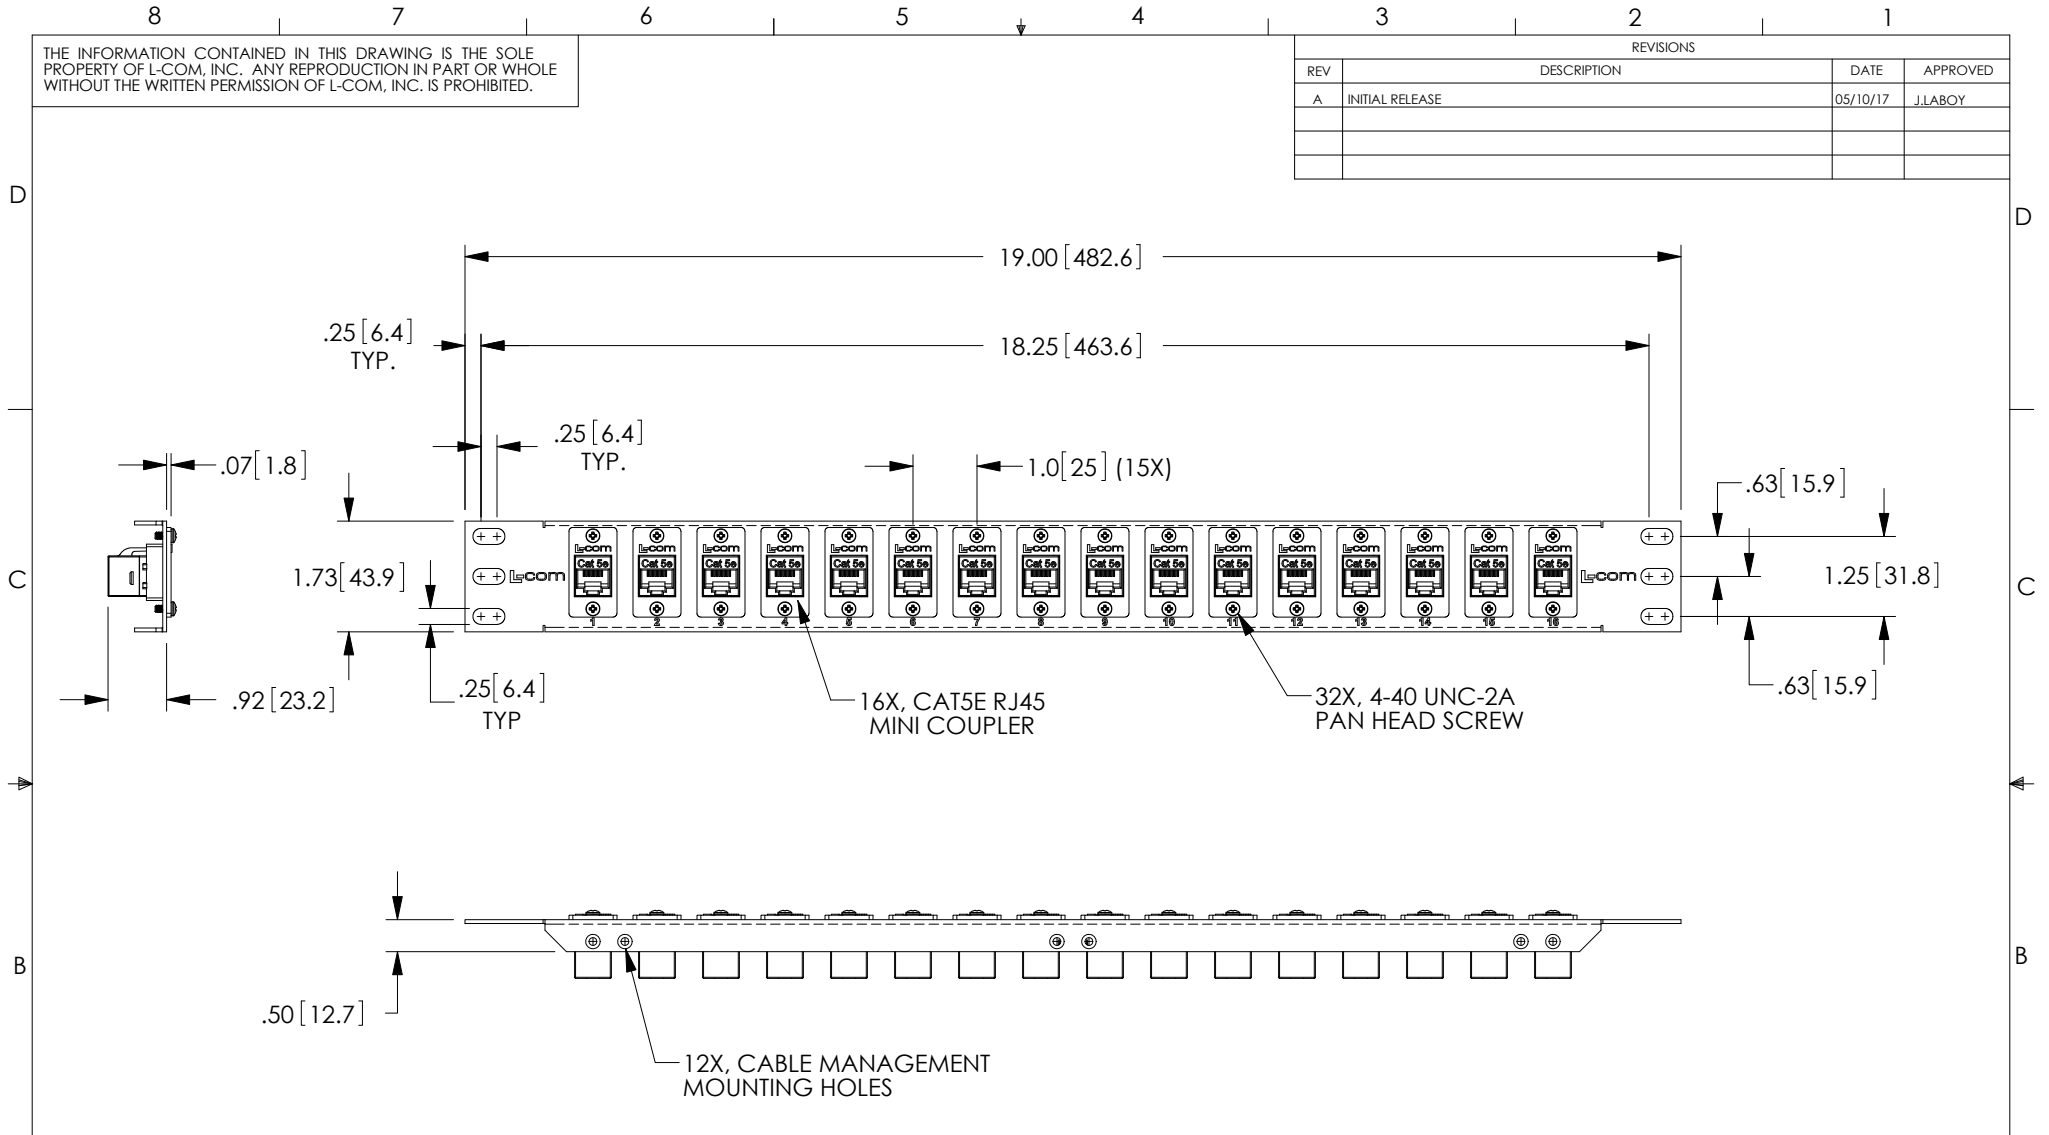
8 7 6 5 4 3 2 1

THE INFORMATION CONTAINED IN THIS DRAWING IS THE SOLE PROPERTY OF L-COM, INC. ANY REPRODUCTION IN PART OR WHOLE WITHOUT THE WRITTEN PERMISSION OF L-COM, INC. IS PROHIBITED.

| REVISIONS | | | |
|---|---|---|---|
| REV | DESCRIPTION | DATE | APPROVED |
| A | INITIAL RELEASE | 05/10/17 | J.LABOY |
| | | | |
| | | | |
| | | | |

D D

19.00 [482.6]

.25 [6.4] TYP.

18.25 [463.6]

.25 [6.4] TYP.

.07 [1.8]

1.0 [25] (15X)

.63 [15.9]

C C

1.73 [43.9]

L-com

L-com Cat 5e L-com Cat 5e L-com Cat 5e L-com Cat 5e L-com Cat 5e L-com Cat 5e L-com Cat 5e L-com Cat 5e L-com Cat 5e L-com Cat 5e L-com Cat 5e L-com Cat 5e L-com Cat 5e L-com Cat 5e L-com Cat 5e L-com Cat 5e

1 2 3 4 5 6 7 8 9 10 11 12 13 14 15 16

L-com

1.25 [31.8]

.92 [23.2]

.25 [6.4] TYP

16X, CAT5E RJ45 MINI COUPLER

32X, 4-40 UNC-2A PAN HEAD SCREW

.63 [15.9]

B B

.50 [12.7]

12X, CABLE MANAGEMENT MOUNTING HOLES